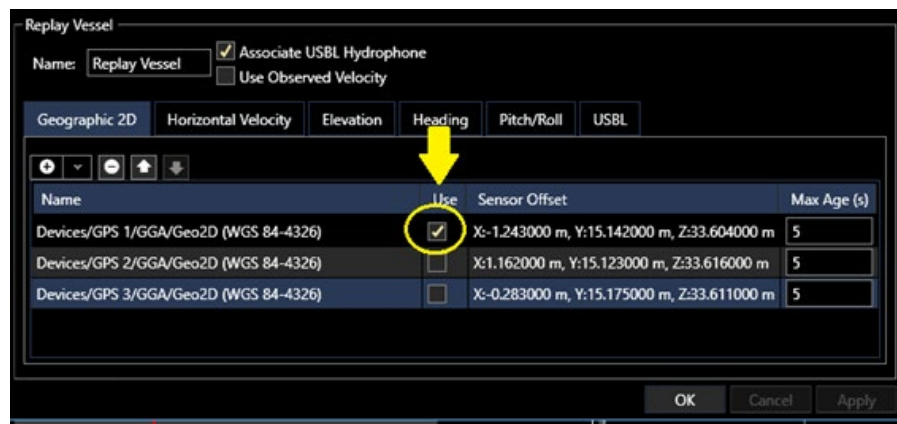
Replay Vessel

Name: Replay Vessel

Associate USBL Hydrophone

Use Observed Velocity

Geographic 2D | Horizontal Velocity | Elevation | Heading | Pitch/Roll | USBL

| Name | Use | Sensor Offset | Max Age (s) |
|---|---|---|---|
| Devices/GPS 1/GGA/Geo2D (WGS 84-4326) | ✓ | X:-1.243000 m, Y:15.142000 m, Z:33.604000 m | 5 |
| Devices/GPS 2/GGA/Geo2D (WGS 84-4326) | | X:1.162000 m, Y:15.123000 m, Z:33.616000 m | 5 |
| Devices/GPS 3/GGA/Geo2D (WGS 84-4326) | | X:-0.283000 m, Y:15.175000 m, Z:33.611000 m | 5 |

OK Cancel Apply